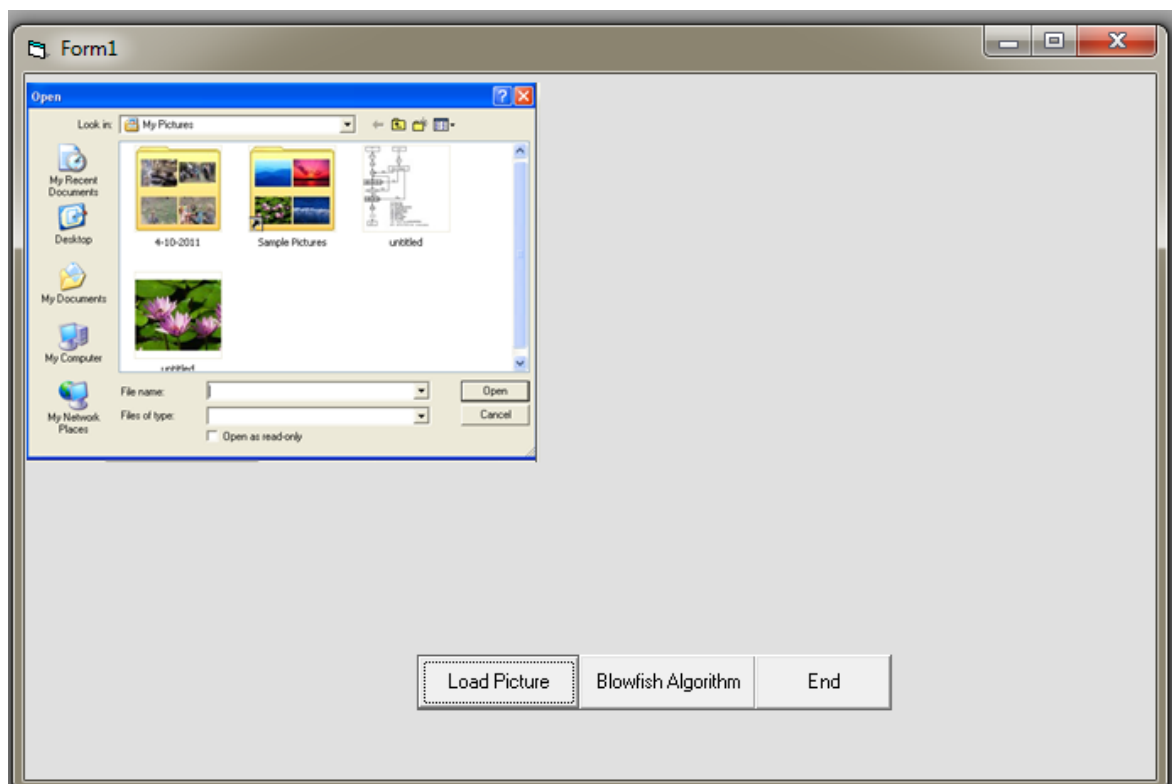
Form1

Open

Look in: My Pictures

My Recent Documents

Desktop

My Documents

My Computer

My Network Places

4-10-2011

Sample Pictures

untitled

untitled

File name:

Files of type:

Open as read-only

Open

Cancel

Load Picture

Blowfish Algorithm

End